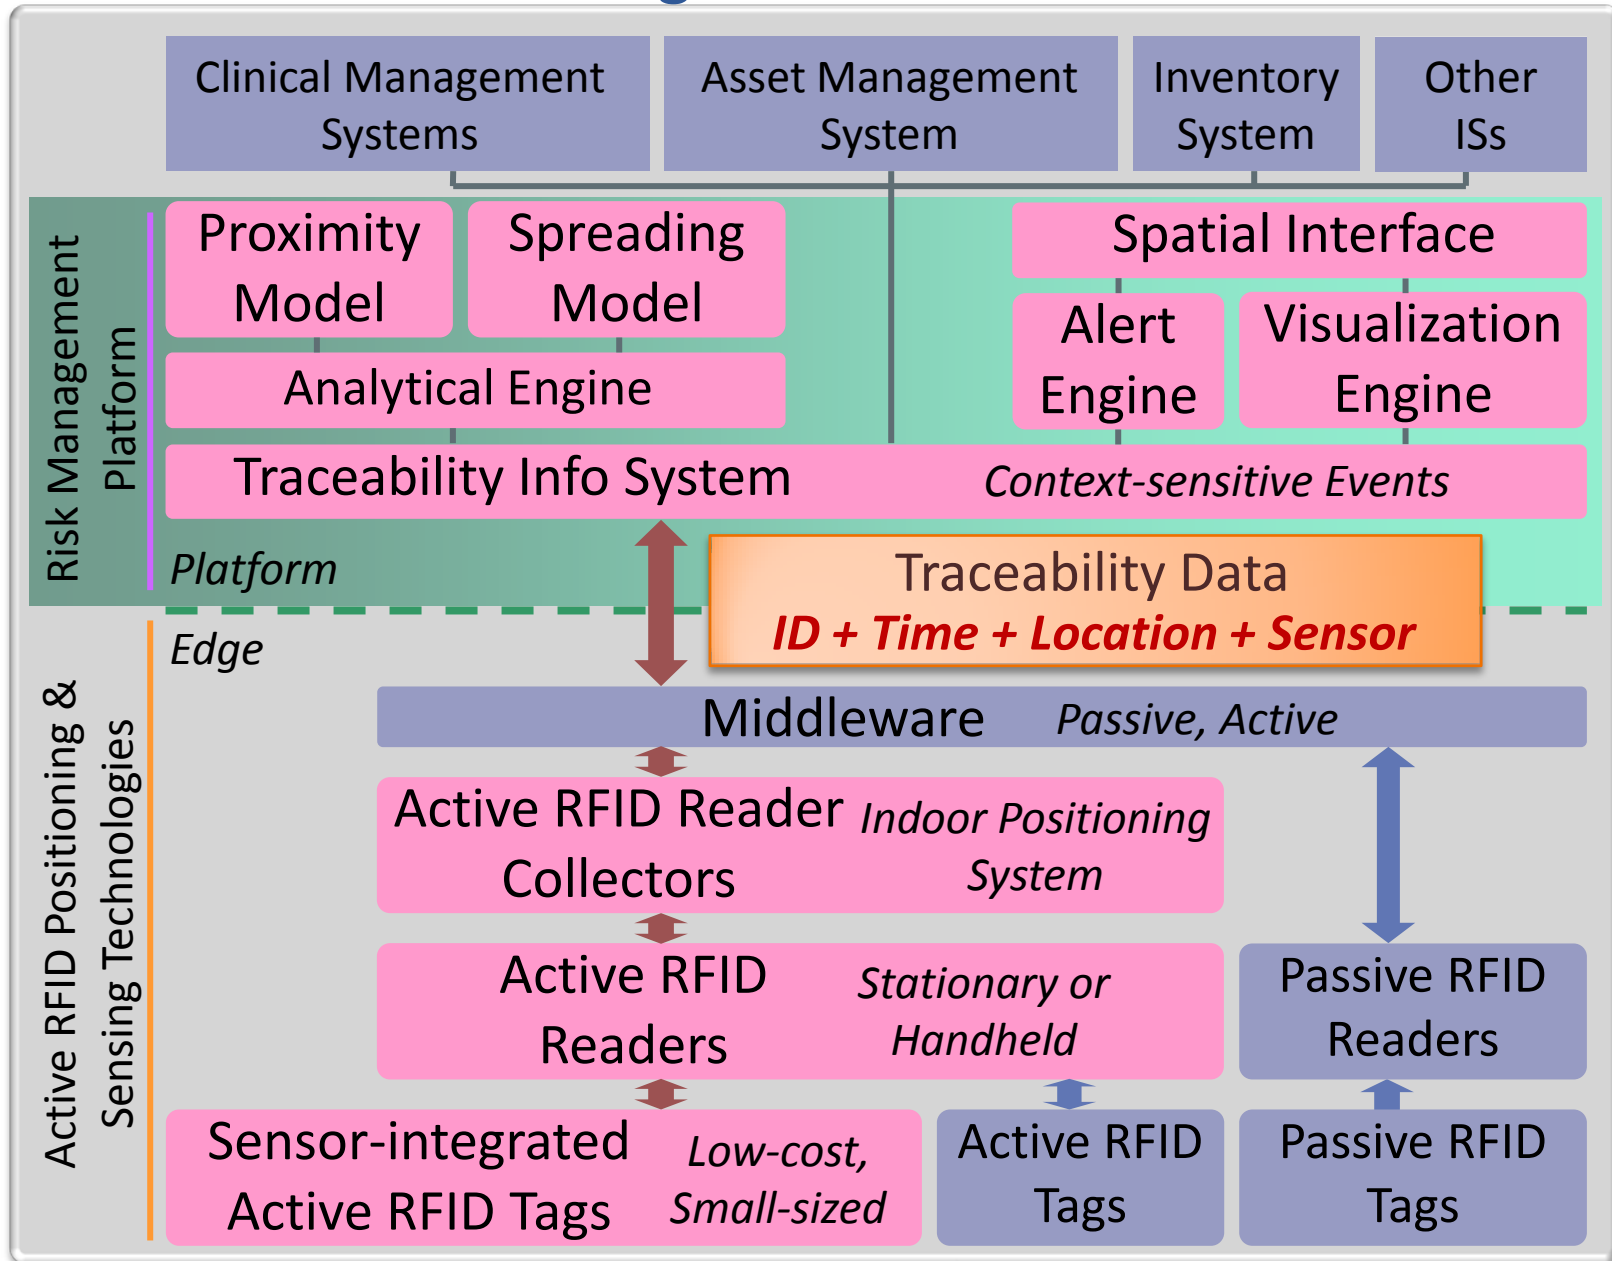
Clinical Management Systems

Asset Management System

Inventory System

Other ISs

Risk Management Platform

Proximity Model

Spreading Model

Analytical Engine

Spatial Interface

Alert Engine

Visualization Engine

Traceability Info System

*Context-sensitive Events*

*Platform*

Traceability Data

*ID + Time + Location + Sensor*

*Edge*

Active RFID Positioning & Sensing Technologies

Middleware *Passive, Active*

Active RFID Reader Collectors

*Indoor Positioning System*

Active RFID Readers

*Stationary or Handheld*

Passive RFID Readers

Sensor-integrated Active RFID Tags

*Low-cost, Small-sized*

Active RFID Tags

Passive RFID Tags